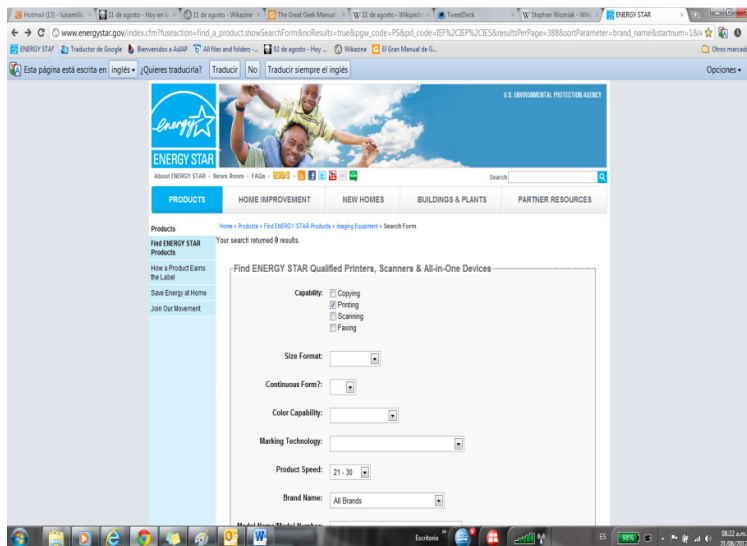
Hotmail (13) - luisemili | 11 de agosto - Hoy en la | 11 de agosto - Wikazine | The Great Geek Manual | 11 de agosto - Wikipedia | TweetDeck | Stephen Wozniak - Wiki | ENERGY STAR

www.energystar.gov/index.cfm?fuseaction=find_a_product.showSearchForm&noResults=true&pgw_code=PS&pd_code=IEF%2CIEP%2CIES&resultsPerPage=38&sortParameter=brand_name&startnum=1&

ENERGY STAR | Traductor de Google | Bienvenidos a AdAP | All files and folders -... | 02 de agosto - Hoy ... | Wikazine | El Gran Manual de G... | Otros marcad

Esta página está escrita en inglés ¿Quieres traducirla? Traducir No Traducir siempre el inglés Opciones

energy
ENERGY STAR

U.S. ENVIRONMENTAL PROTECTION AGENCY

About ENERGY STAR · News Room · FAQs · Search

PRODUCTS | HOME IMPROVEMENT | NEW HOMES | BUILDINGS & PLANTS | PARTNER RESOURCES

Products
Find ENERGY STAR Products
How a Product Earns the Label
Save Energy at Home
Join Our Movement

Home > Products > Find ENERGY STAR Products > Imaging Equipment > Search Form

Your search returned 0 results.

Find ENERGY STAR Qualified Printers, Scanners & All-in-One Devices

Capability: Copying
Printing
Scanning
Faxing

Size Format:

Continuous Form?:

Color Capability:

Marking Technology:

Product Speed: 21 - 30

Brand Name: All Brands

Model Name/Model Number

Escritorio ES 98% 08:22 a.m.